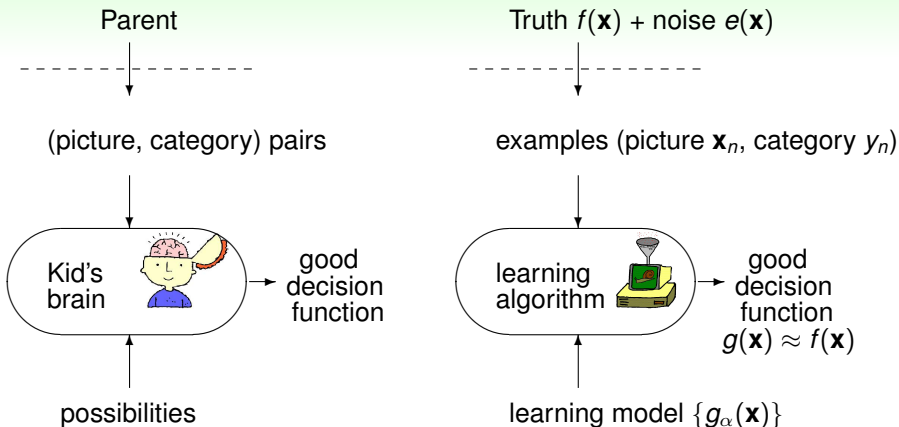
Parent

(picture, category) pairs

Kid's brain

good decision function

possibilities

Truth $f(\mathbf{x})$ + noise $e(\mathbf{x})$

examples (picture $\mathbf{x}_n$, category $y_n$)

learning algorithm

good decision function $g(\mathbf{x}) \approx f(\mathbf{x})$

learning model $\{g_\alpha(\mathbf{x})\}$